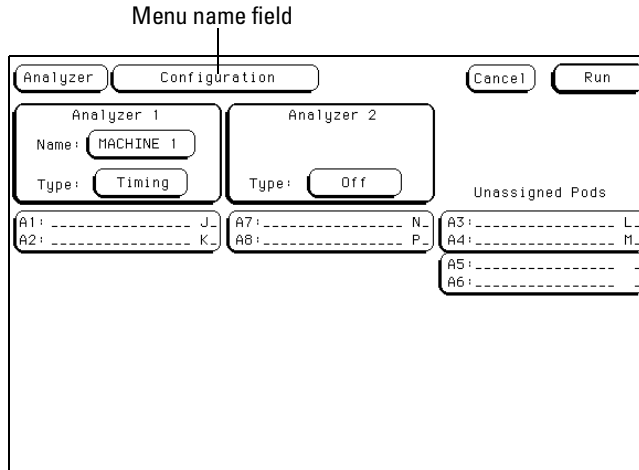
Menu name field

Analyzer Configuration Cancel Run

Analyzer 1
Name: MACHINE 1
Type: Timing

Analyzer 2
Type: Off

Unassigned Pods

A1: ________________ J_
A2: ________________ K_

A7: ________________ N_
A8: ________________ P_

A3: ________________ L
A4: ________________ M

A5: ________________
A6: ________________